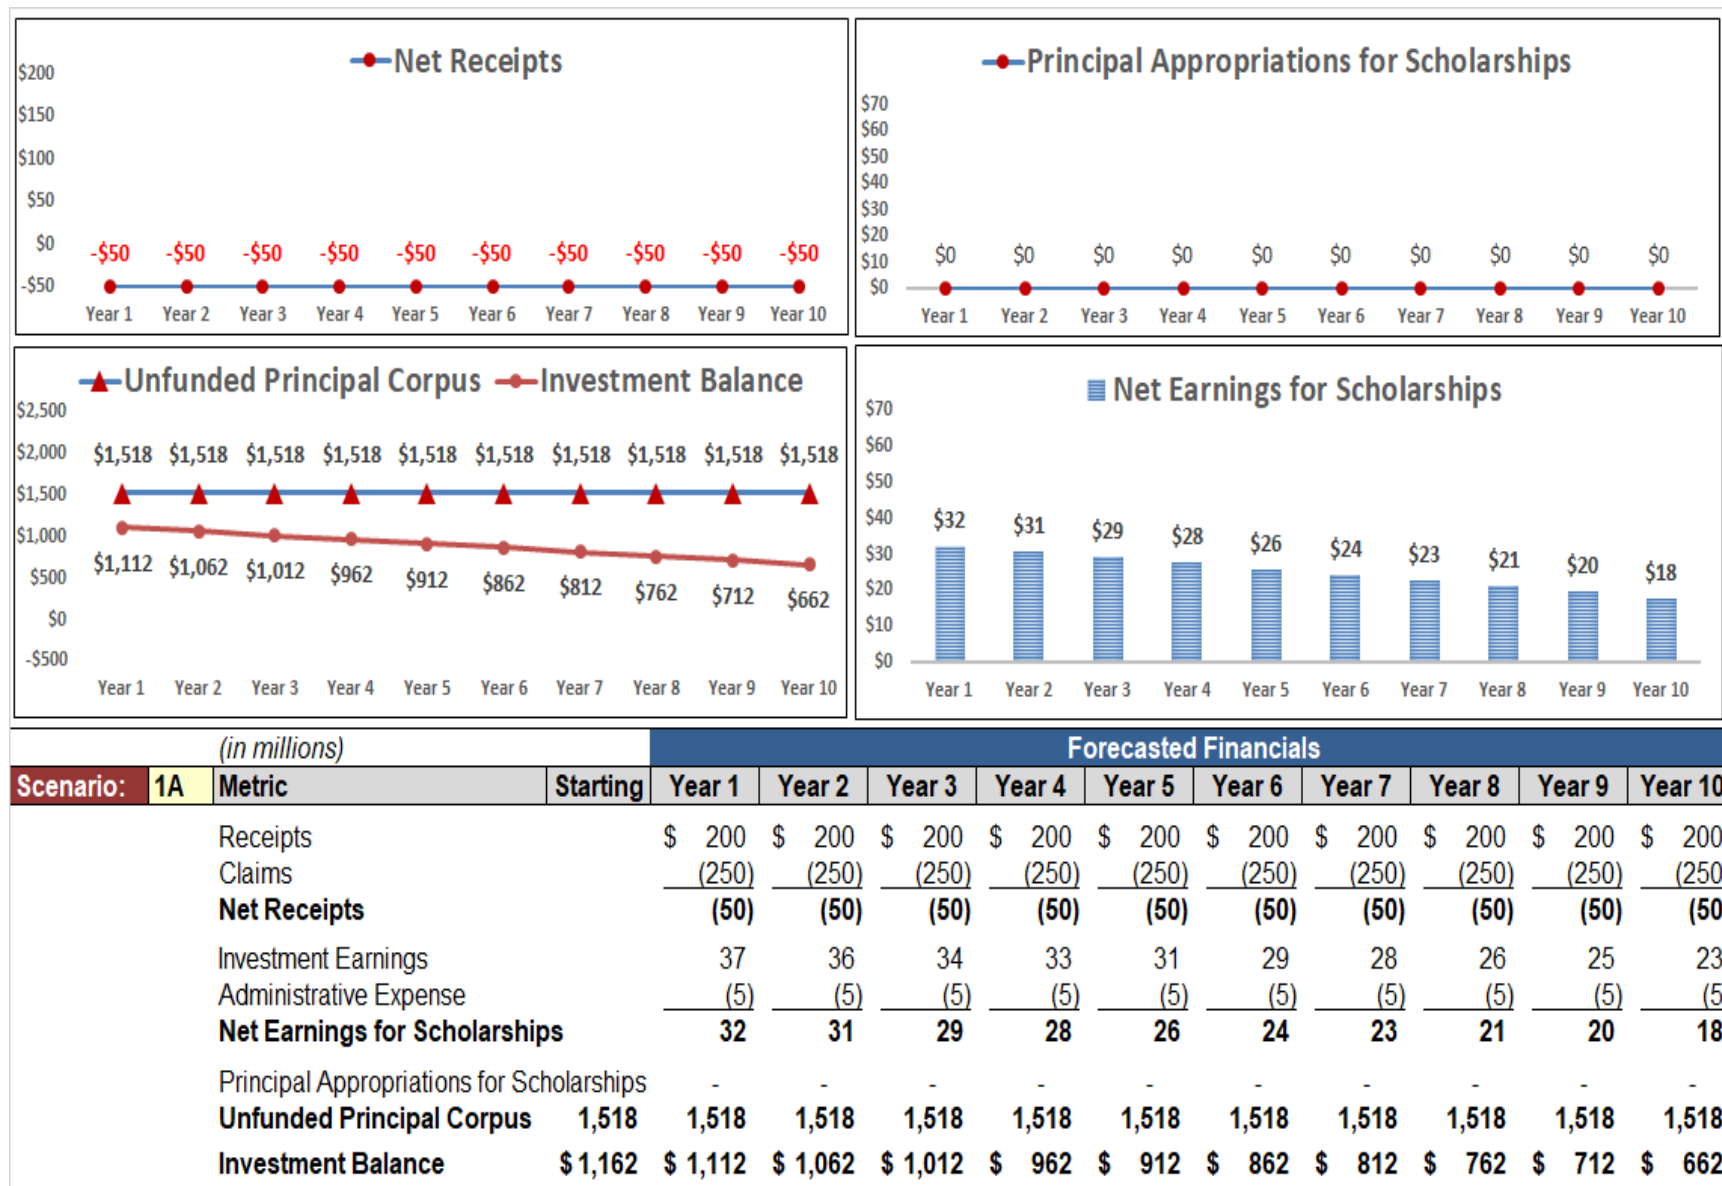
Net Receipts

$200
$150
$100
$50
$0
-$50

-$50 -$50 -$50 -$50 -$50 -$50 -$50 -$50 -$50 -$50

Year 1 Year 2 Year 3 Year 4 Year 5 Year 6 Year 7 Year 8 Year 9 Year 10

Principal Appropriations for Scholarships

$70
$60
$50
$40
$30
$20
$10
$0

$0 $0 $0 $0 $0 $0 $0 $0 $0 $0

Year 1 Year 2 Year 3 Year 4 Year 5 Year 6 Year 7 Year 8 Year 9 Year 10

Unfunded Principal Corpus Investment Balance

$2,500
$2,000
$1,500
$1,000
$500
$0
-$500

$1,518 $1,518 $1,518 $1,518 $1,518 $1,518 $1,518 $1,518 $1,518 $1,518

$1,112 $1,062 $1,012 $962 $912 $862 $812 $762 $712 $662

Year 1 Year 2 Year 3 Year 4 Year 5 Year 6 Year 7 Year 8 Year 9 Year 10

Net Earnings for Scholarships

$70
$60
$50
$40
$30
$20
$10
$0

$32 $31 $29 $28 $26 $24 $23 $21 $20 $18

Year 1 Year 2 Year 3 Year 4 Year 5 Year 6 Year 7 Year 8 Year 9 Year 10

(in millions) Forecasted Financials

| Scenario: | 1A | Metric | Starting | Year 1 | Year 2 | Year 3 | Year 4 | Year 5 | Year 6 | Year 7 | Year 8 | Year 9 | Year 10 |
|---|---|---|---|---|---|---|---|---|---|---|---|---|---|
| | | Receipts | | $ 200 | $ 200 | $ 200 | $ 200 | $ 200 | $ 200 | $ 200 | $ 200 | $ 200 | $ 200 |
| | | Claims | | (250) | (250) | (250) | (250) | (250) | (250) | (250) | (250) | (250) | (250 |
| | | Net Receipts | | (50) | (50) | (50) | (50) | (50) | (50) | (50) | (50) | (50) | (50 |
| | | Investment Earnings | | 37 | 36 | 34 | 33 | 31 | 29 | 28 | 26 | 25 | 23 |
| | | Administrative Expense | | (5) | (5) | (5) | (5) | (5) | (5) | (5) | (5) | (5) | (5 |
| | | Net Earnings for Scholarships | | 32 | 31 | 29 | 28 | 26 | 24 | 23 | 21 | 20 | 18 |
| | | Principal Appropriations for Scholarships | | - | - | - | - | - | - | - | - | - | - |
| | | Unfunded Principal Corpus | 1,518 | 1,518 | 1,518 | 1,518 | 1,518 | 1,518 | 1,518 | 1,518 | 1,518 | 1,518 | 1,518 |
| | | Investment Balance | $ 1,162 | $ 1,112 | $ 1,062 | $ 1,012 | $ 962 | $ 912 | $ 862 | $ 812 | $ 762 | $ 712 | $ 662 |